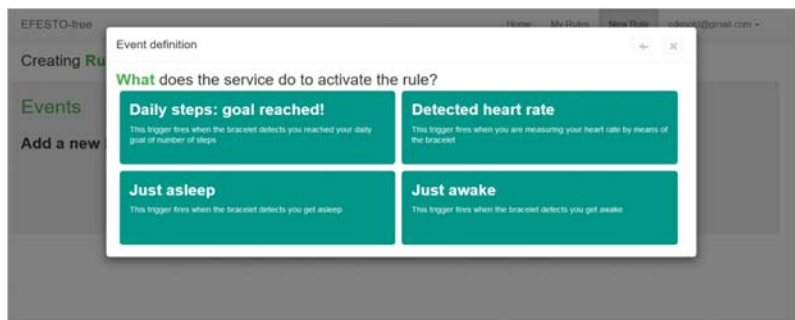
EFESTO-free

Home My Rules New Rule cdesolo@gmail.com ▾

Creating Ru

Events

Add a new

Event definition

← ×

What does the service do to activate the rule?

Daily steps: goal reached!

This trigger fires when the bracelet detects you reached your daily goal of number of steps

Detected heart rate

This trigger fires when you are measuring your heart rate by means of the bracelet

Just asleep

This trigger fires when the bracelet detects you get asleep

Just awake

This trigger fires when the bracelet detects you get awake